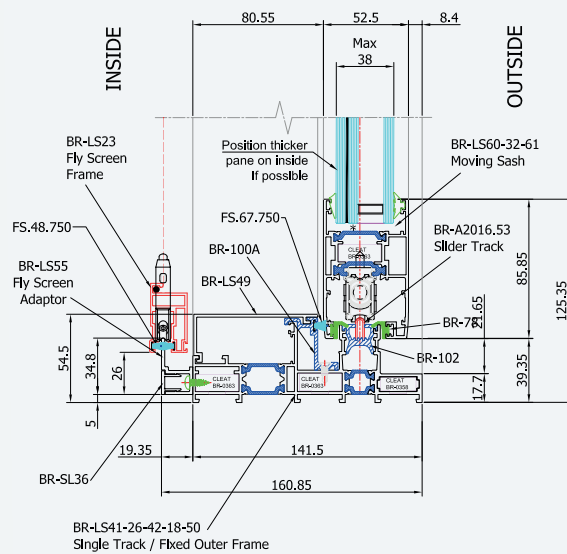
INSIDE

OUTSIDE

80.55

52.5

8.4

Max
38

Position thicker pane on inside if possible

BR-LS60-32-61
Moving Sash

BR-LS23
Fly Screen
Frame

FS.48.750

FS.67.750

BR-A2016.53
Slider Track

BR-100A

BR-LS55
Fly Screen
Adaptor

BR-LS49

85.85

125.35

21.65

BR-78

BR-102

54.5

34.8

26

39.35

17.7

5

CLEAT
BR-0363

CLEAT
BR-0363

CLEAT
BR-0363

CLEAT
BR-0358

19.35

141.5

160.85

BR-SL36

BR-LS41-26-42-18-50
Single Track / Fixed Outer Frame